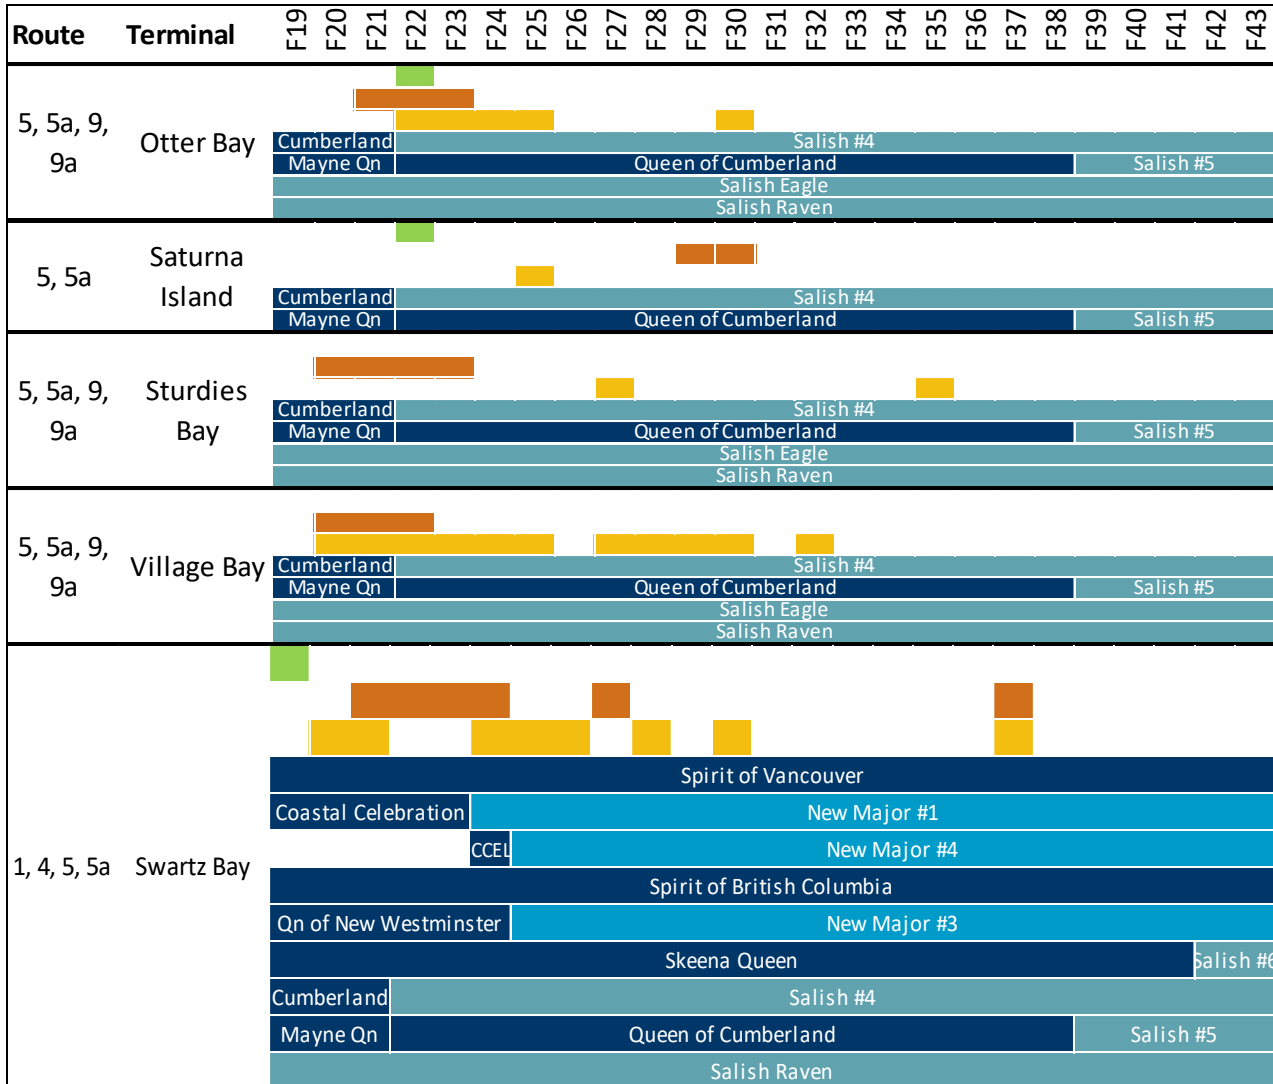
| Route | Terminal | F19 | F20 | F21 | F22 | F23 | F24 | F25 | F26 | F27 | F28 | F29 | F30 | F31 | F32 | F33 | F34 | F35 | F36 | F37 | F38 | F39 | F40 | F41 | F42 | F43 |
|---|---|---|---|---|---|---|---|---|---|---|---|---|---|---|---|---|---|---|---|---|---|---|---|---|---|---|
| 5, 5a, 9, 9a | Otter Bay | | | | | | | | | | | | | | | | | | | | | | | | | |
| 5, 5a | Saturna Island | | | | | | | | | | | | | | | | | | | | | | | | | |
| 5, 5a, 9, 9a | Sturdies Bay | | | | | | | | | | | | | | | | | | | | | | | | | |
| 5, 5a, 9, 9a | Village Bay | | | | | | | | | | | | | | | | | | | | | | | | | |
| 1, 4, 5, 5a | Swartz Bay | | | | | | | | | | | | | | | | | | | | | | | | | |

Otter Bay: Cumberland, Salish #4; Mayne Qn, Queen of Cumberland, Salish #5; Salish Eagle; Salish Raven

Saturna Island: Cumberland, Salish #4; Mayne Qn, Queen of Cumberland, Salish #5

Sturdies Bay: Cumberland, Salish #4; Mayne Qn, Queen of Cumberland, Salish #5; Salish Eagle; Salish Raven

Village Bay: Cumberland, Salish #4; Mayne Qn, Queen of Cumberland, Salish #5; Salish Eagle; Salish Raven

Swartz Bay: Spirit of Vancouver; Coastal Celebration, New Major #1; CCEL, New Major #4; Spirit of British Columbia; Qn of New Westminster, New Major #3; Skeena Queen, Salish #6; Cumberland, Salish #4; Mayne Qn, Queen of Cumberland, Salish #5; Salish Raven